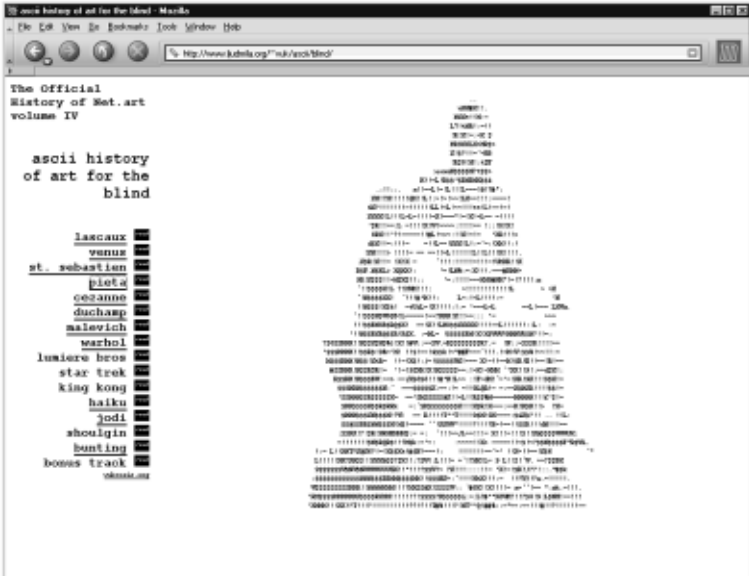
ascii history of art for the blind - Mozilla

File Edit View Go Bookmarks Tools Window Help

http://www.ljudmila.org/~vuk/ascii/blind/

The Official
History of Net.art
volume IV

ascii history of art for the blind

lascaux
venus
st. sebastien
pieta
cezanne
duchamp
malevich
warhol
lumiere bros
star trek
king kong
haiku
jodi
shoulgin
bunting
bonus track
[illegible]